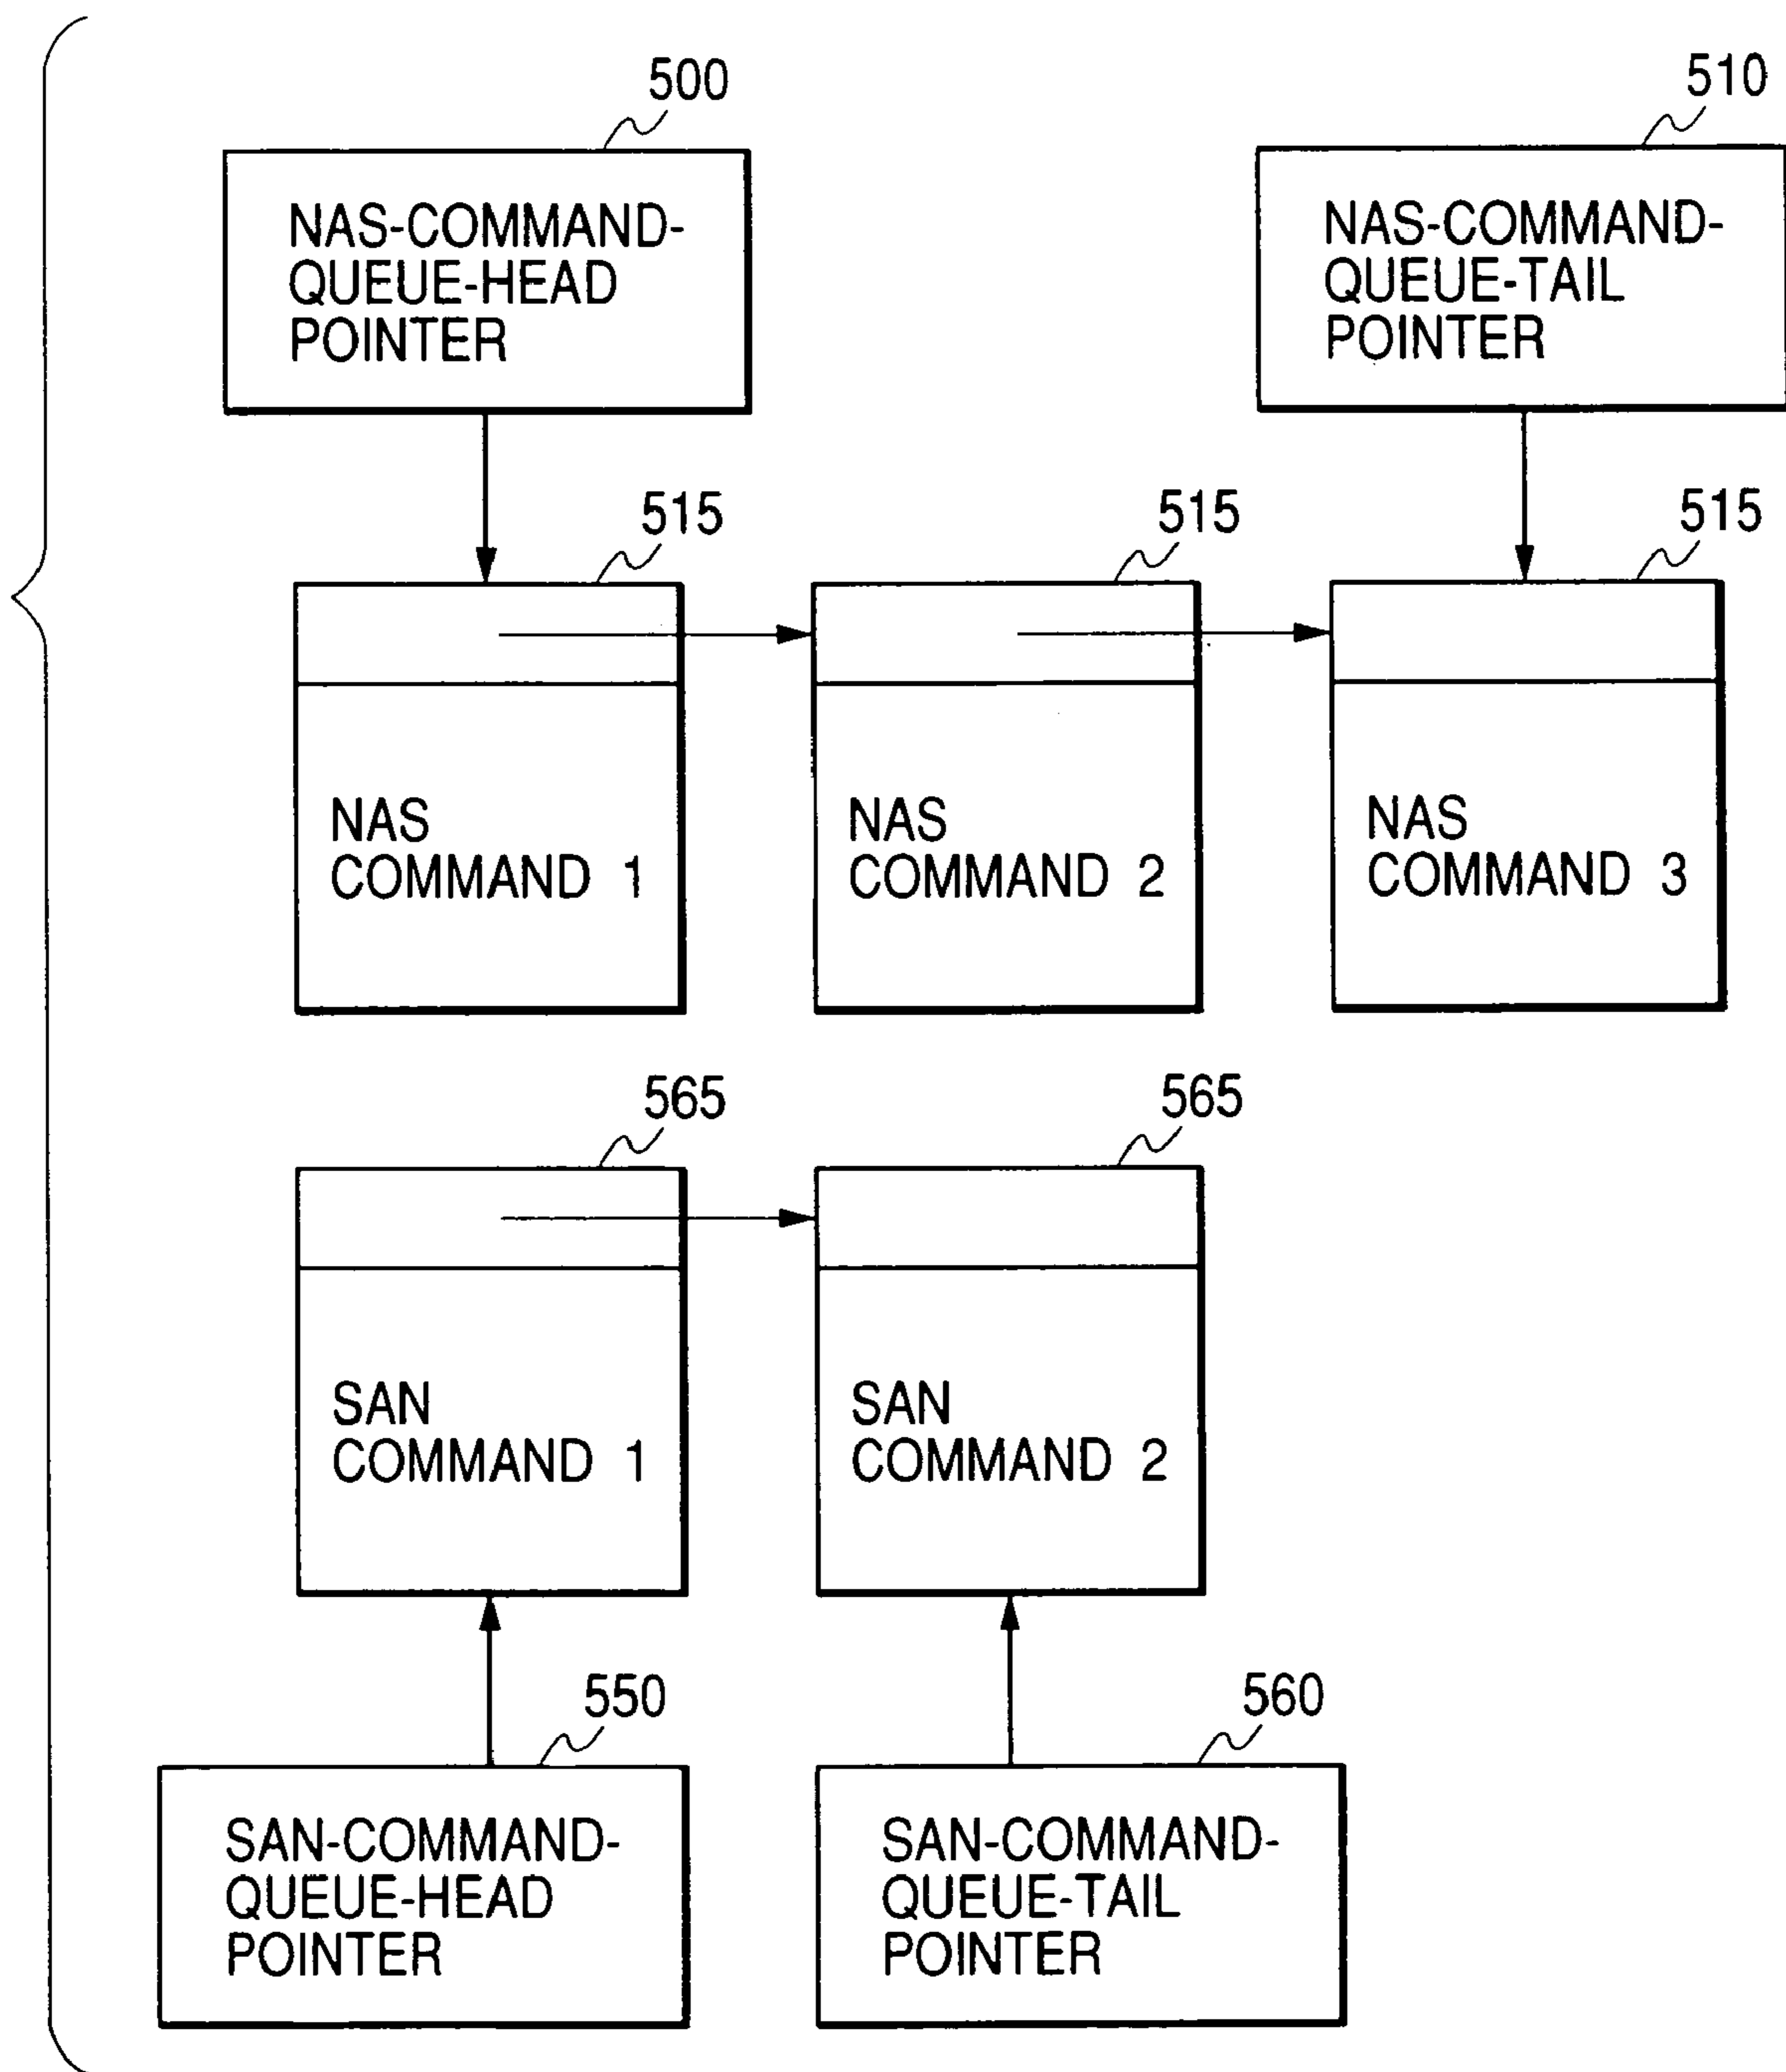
500

NAS-COMMAND-QUEUE-HEAD POINTER

510

NAS-COMMAND-QUEUE-TAIL POINTER

515

515

515

NAS COMMAND 1

NAS COMMAND 2

NAS COMMAND 3

565

565

SAN COMMAND 1

SAN COMMAND 2

550

560

SAN-COMMAND-QUEUE-HEAD POINTER

SAN-COMMAND-QUEUE-TAIL POINTER